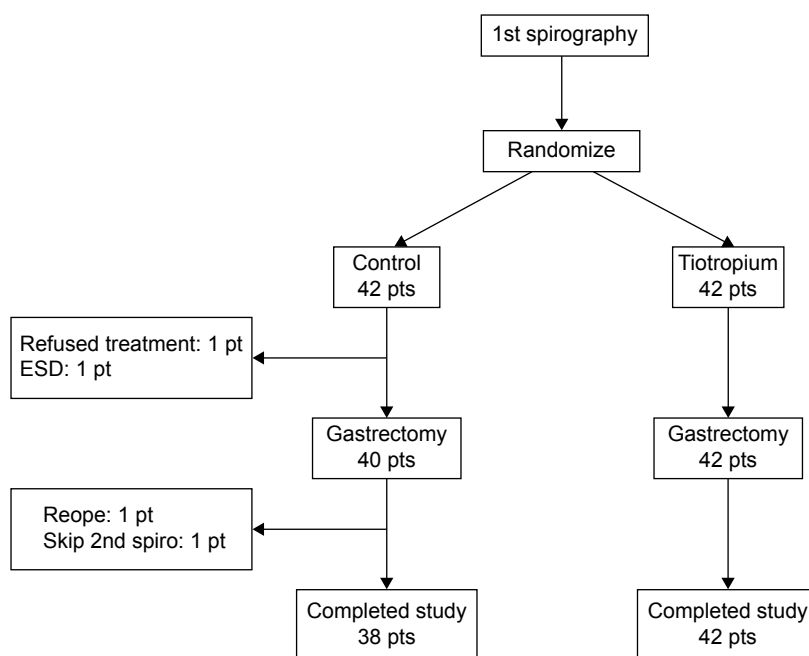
1st spirography

Randomize

Control
42 pts

Tiotropium
42 pts

Refused treatment: 1 pt
ESD: 1 pt

Gastrectomy
40 pts

Gastrectomy
42 pts

Reope: 1 pt
Skip 2nd spiro: 1 pt

Completed study
38 pts

Completed study
42 pts